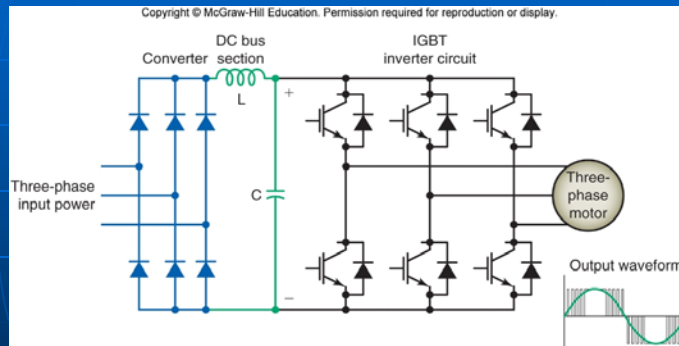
Copyright © McGraw-Hill Education. Permission required for reproduction or display.

Converter

DC bus section

L

IGBT inverter circuit

+

C

−

Three-phase input power

Three-phase motor

Output waveform